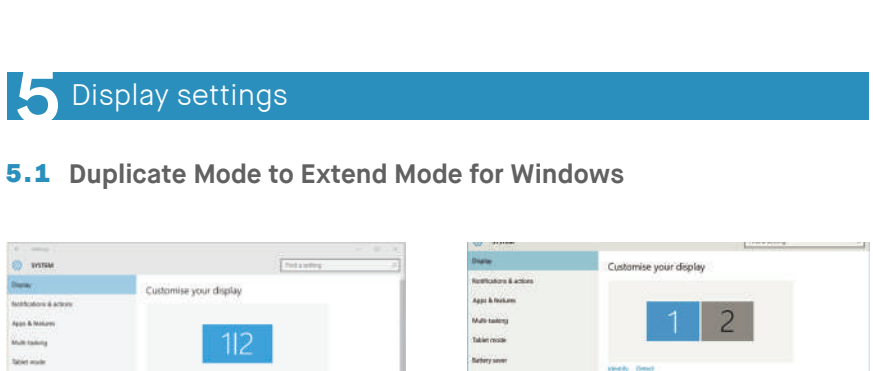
5 Display settings

5.1 Duplicate Mode to Extend Mode for Windows

SYSTEM

Find a setting

Display

Notifications & actions

Apps & features

Multi-tasking

Tablet mode

Customise your display

1|2

SYSTEM

Display

Notifications & actions

Apps & features

Multi-tasking

Tablet mode

Battery saver

Customise your display

1

2

Identify Detect